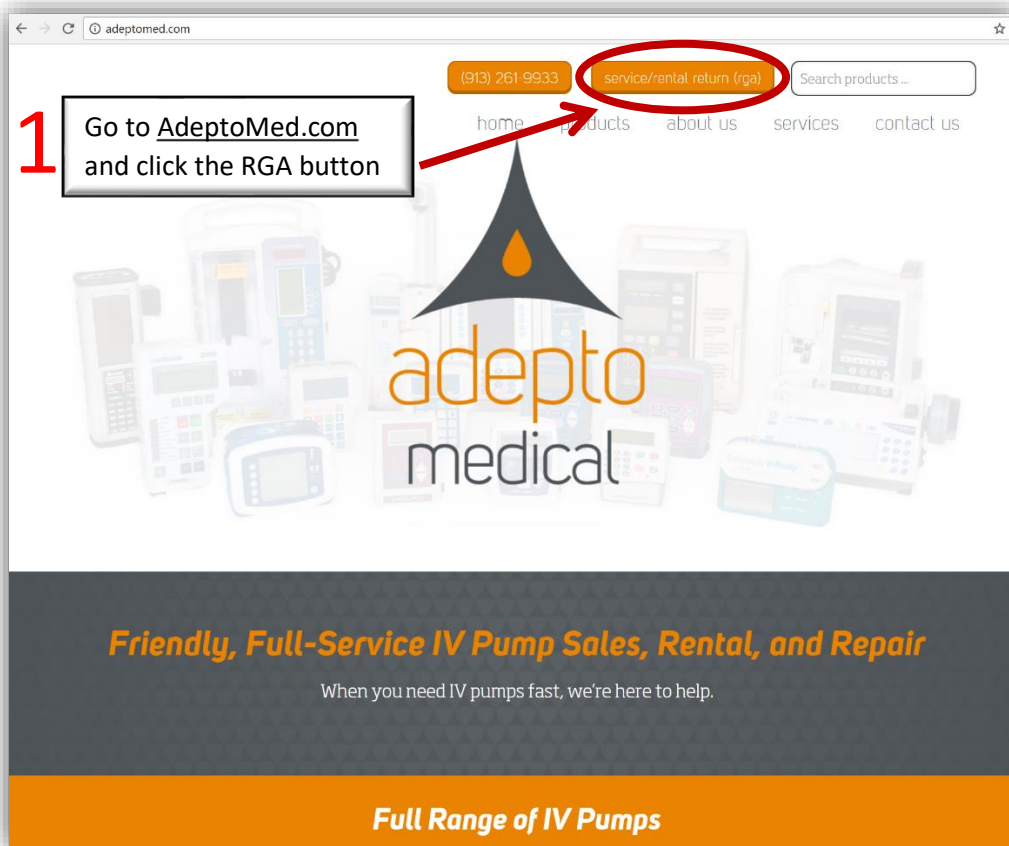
adeptomed.com

(913) 261-9933 service/rental return (rga) Search products...

1 Go to AdeptoMed.com and click the RGA button

home products about us services contact us

adepto medical

Friendly, Full-Service IV Pump Sales, Rental, and Repair

When you need IV pumps fast, we're here to help.

Full Range of IV Pumps